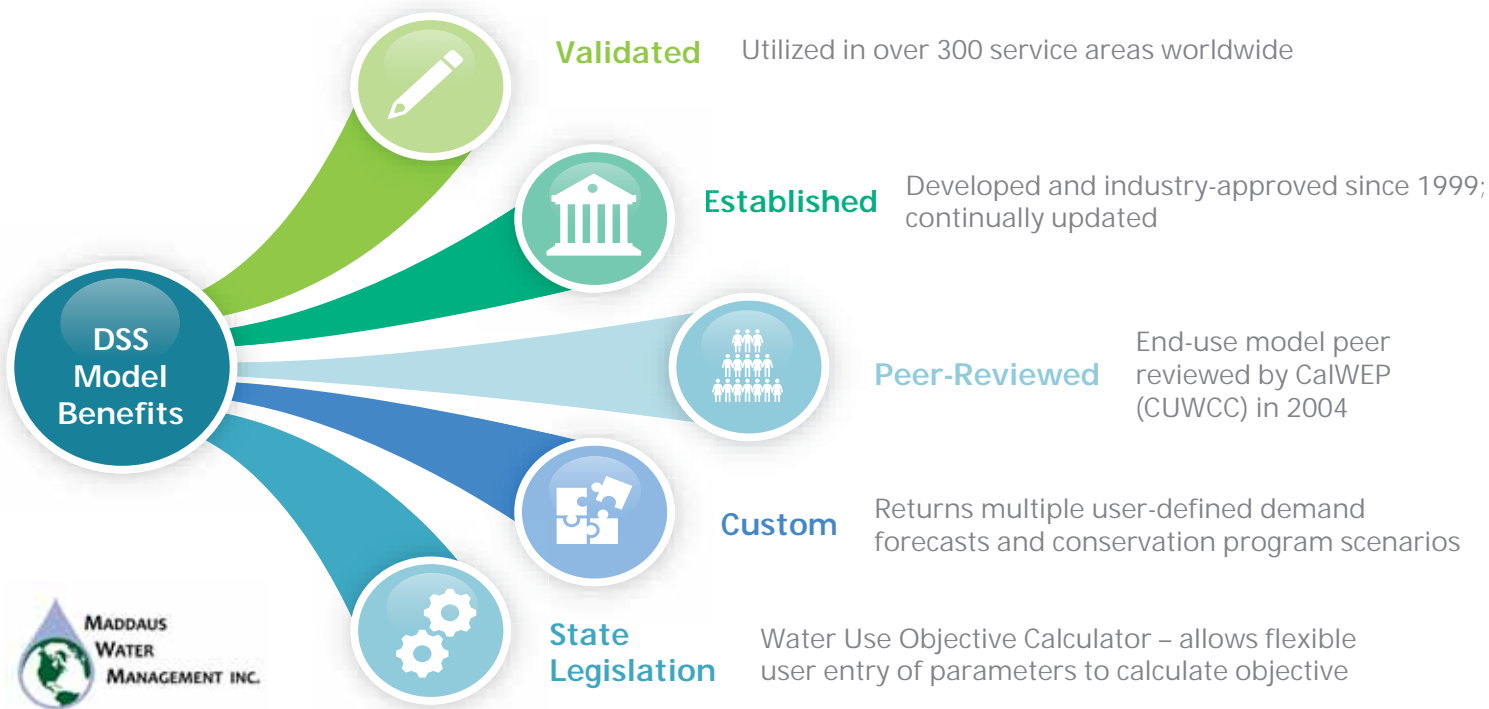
DSS Model Benefits

Validated Utilized in over 300 service areas worldwide

Established Developed and industry-approved since 1999; continually updated

Peer-Reviewed End-use model peer reviewed by CalWEP (CUWCC) in 2004

Custom Returns multiple user-defined demand forecasts and conservation program scenarios

State Legislation Water Use Objective Calculator – allows flexible user entry of parameters to calculate objective

Maddaus Water Management Inc.